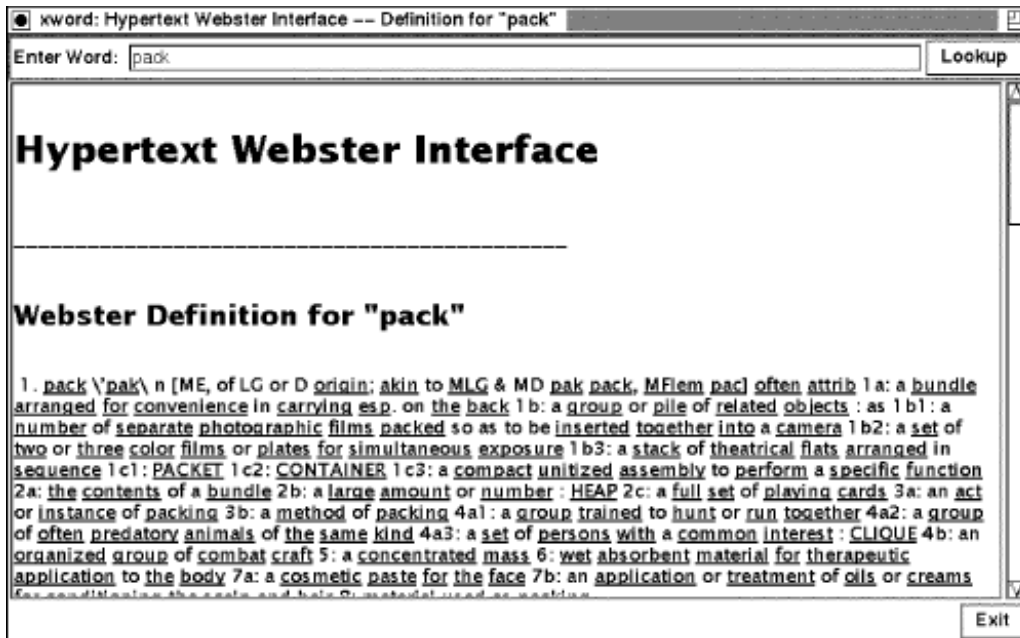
xword: Hypertext Webster Interface -- Definition for "pack"

Enter Word: pack

Lookup

# Hypertext Webster Interface

## Webster Definition for "pack"

1. pack \'pak\ n [ME, of LG or D origin; akin to MLG & MD pak pack, MFlem pac] often attrib 1a: a bundle arranged for convenience in carrying esp. on the back 1b: a group or pile of related objects : as 1b1: a number of separate photographic films packed so as to be inserted together into a camera 1b2: a set of two or three color films or plates for simultaneous exposure 1b3: a stack of theatrical flats arranged in sequence 1c1: PACKET 1c2: CONTAINER 1c3: a compact unitized assembly to perform a specific function 2a: the contents of a bundle 2b: a large amount or number : HEAP 2c: a full set of playing cards 3a: an act or instance of packing 3b: a method of packing 4a1: a group trained to hunt or run together 4a2: a group of often predatory animals of the same kind 4a3: a set of persons with a common interest : CLIQUE 4b: an organized group of combat craft 5: a concentrated mass 6: wet absorbent material for therapeutic application to the body 7a: a cosmetic paste for the face 7b: an application or treatment of oils or creams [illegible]

Exit